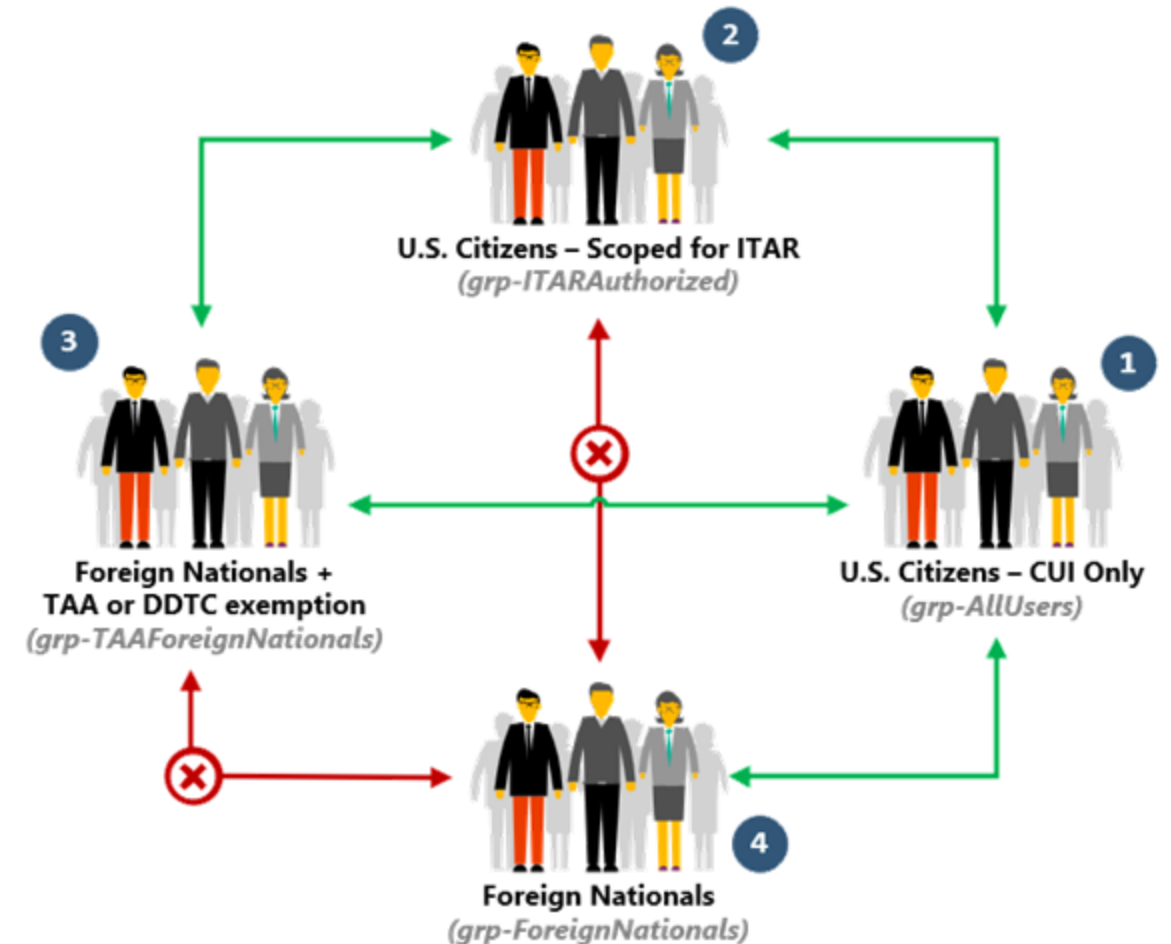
2

U.S. Citizens – Scoped for ITAR
(grp-ITARAuthorized)

3

Foreign Nationals + TAA or DDTC exemption
(grp-TAAForeignNationals)

1

U.S. Citizens – CUI Only
(grp-AllUsers)

4

Foreign Nationals
(grp-ForeignNationals)